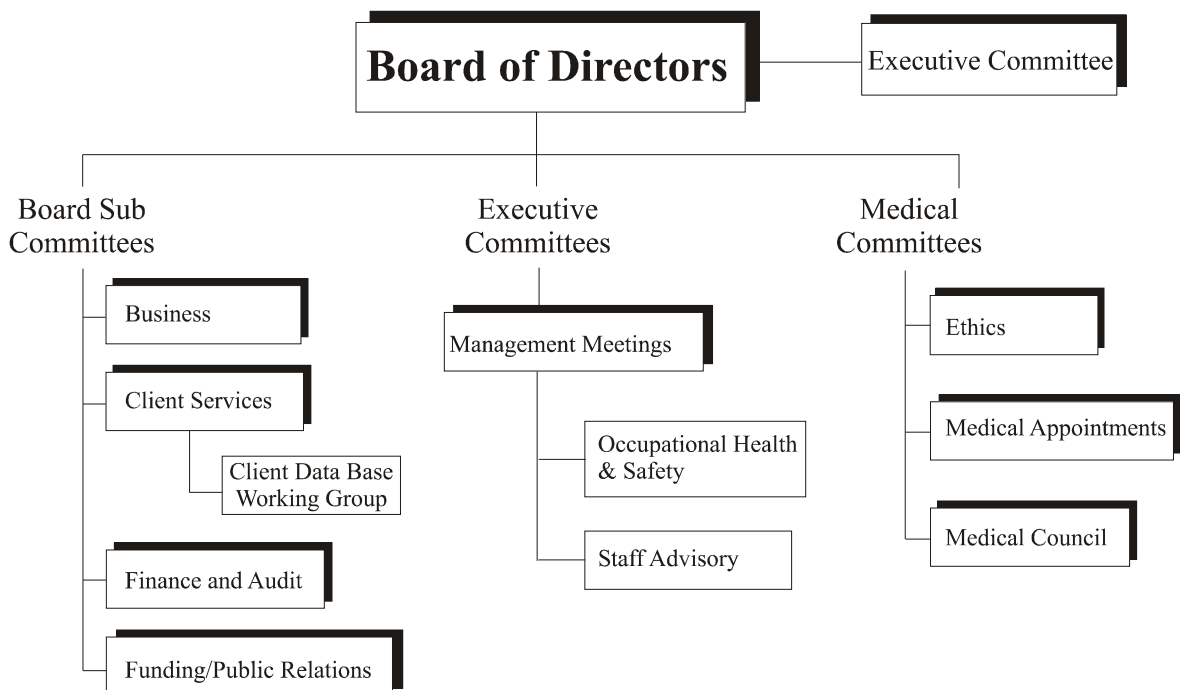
Board of Directors

Executive Committee

Board Sub Committees

Business

Client Services

Client Data Base Working Group

Finance and Audit

Funding/Public Relations

Executive Committees

Management Meetings

Occupational Health & Safety

Staff Advisory

Medical Committees

Ethics

Medical Appointments

Medical Council